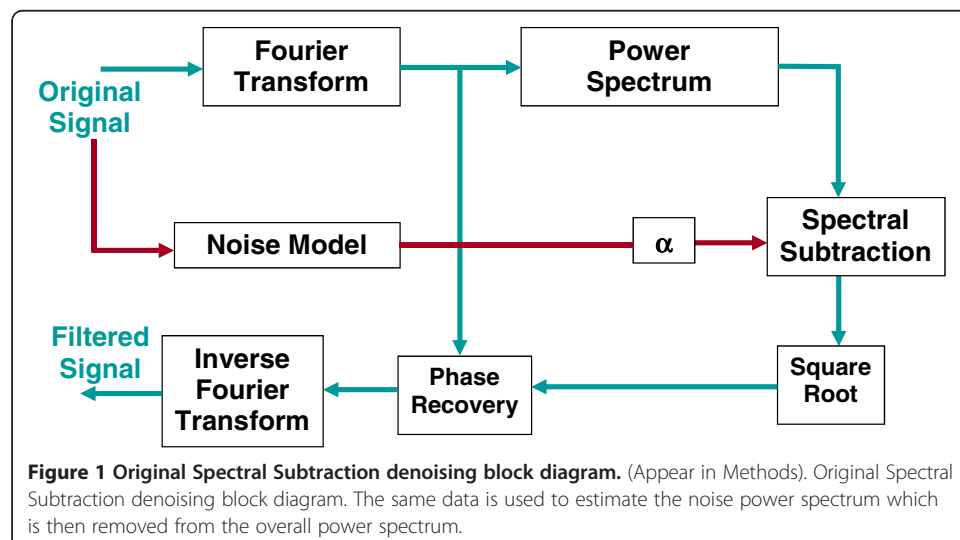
Original Signal

Fourier Transform

Power Spectrum

Noise Model

α

Spectral Subtraction

Filtered Signal

Inverse Fourier Transform

Phase Recovery

Square Root

**Figure 1 Original Spectral Subtraction denoising block diagram.** (Appear in Methods). Original Spectral Subtraction denoising block diagram. The same data is used to estimate the noise power spectrum which is then removed from the overall power spectrum.